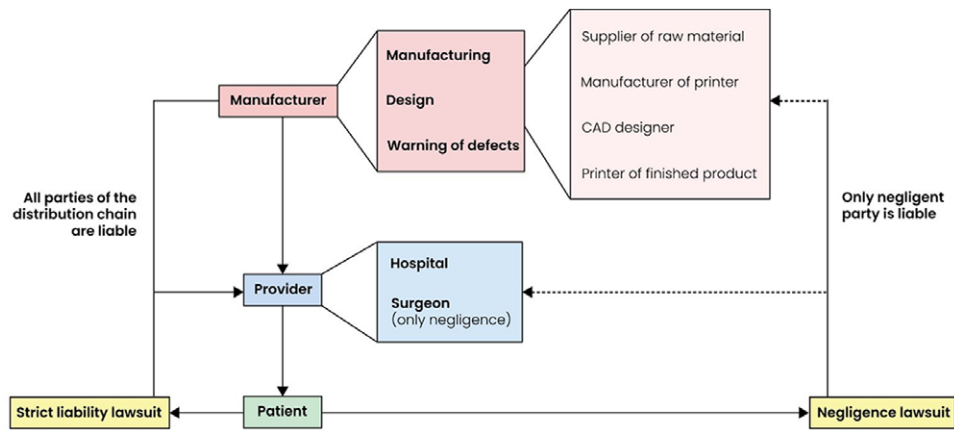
Manufacturer

Manufacturing

Design

Warning of defects

Supplier of raw material

Manufacturer of printer

CAD designer

Printer of finished product

All parties of the distribution chain are liable

Only negligent party is liable

Provider

Hospital

Surgeon (only negligence)

Patient

Strict liability lawsuit

Negligence lawsuit